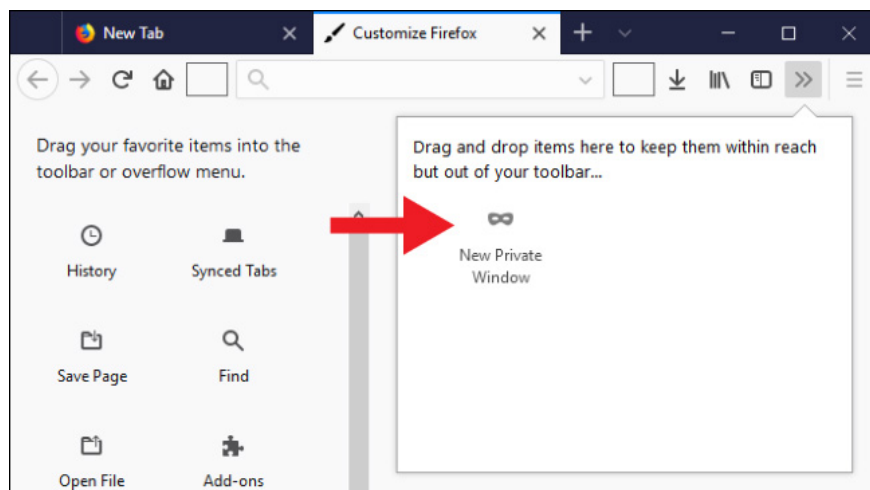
New Tab
Customize Firefox

Drag your favorite items into the toolbar or overflow menu.

History
Synced Tabs
Save Page
Find
Open File
Add-ons

Drag and drop items here to keep them within reach but out of your toolbar...

New Private Window